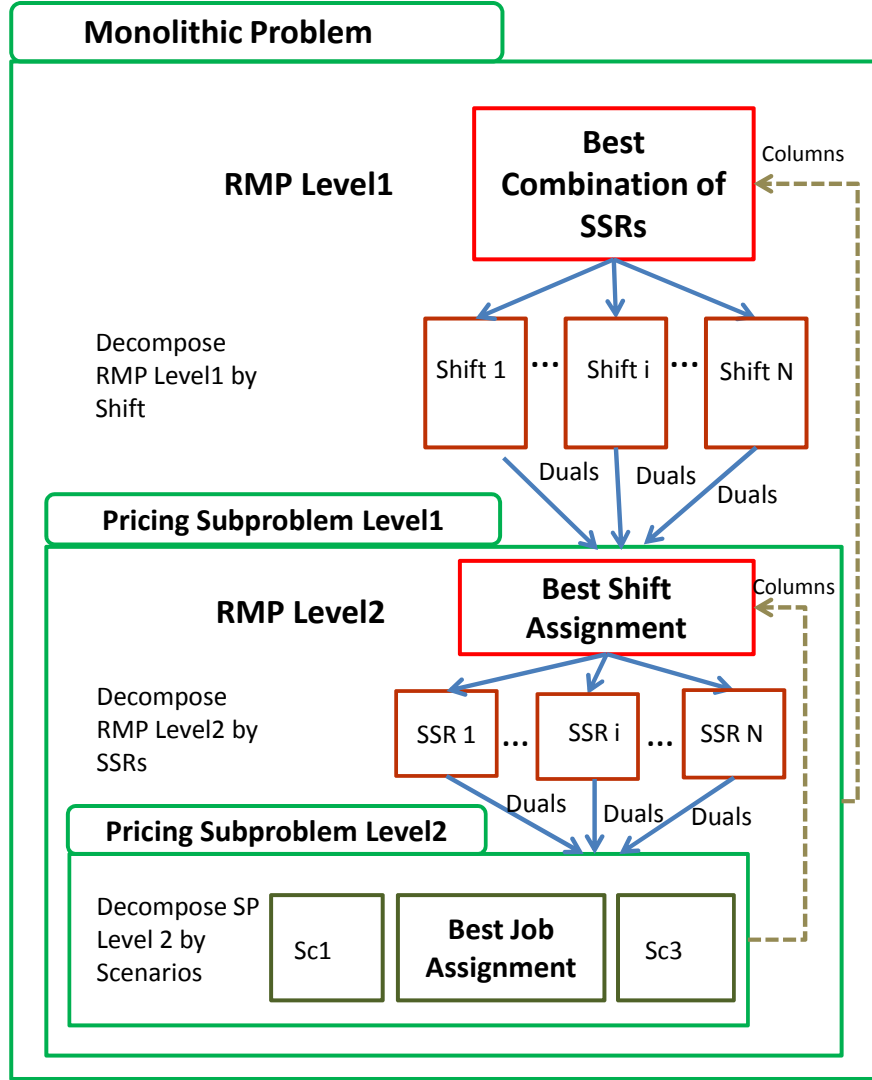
Monolithic Problem

RMP Level1

Best Combination of SSRs

Columns

Decompose RMP Level1 by Shift

Shift 1 ... Shift i ... Shift N

Duals Duals Duals

Pricing Subproblem Level1

RMP Level2

Best Shift Assignment

Columns

Decompose RMP Level2 by SSRs

SSR 1 ... SSR i ... SSR N

Duals Duals Duals

Pricing Subproblem Level2

Decompose SP Level 2 by Scenarios

Sc1

Best Job Assignment

Sc3